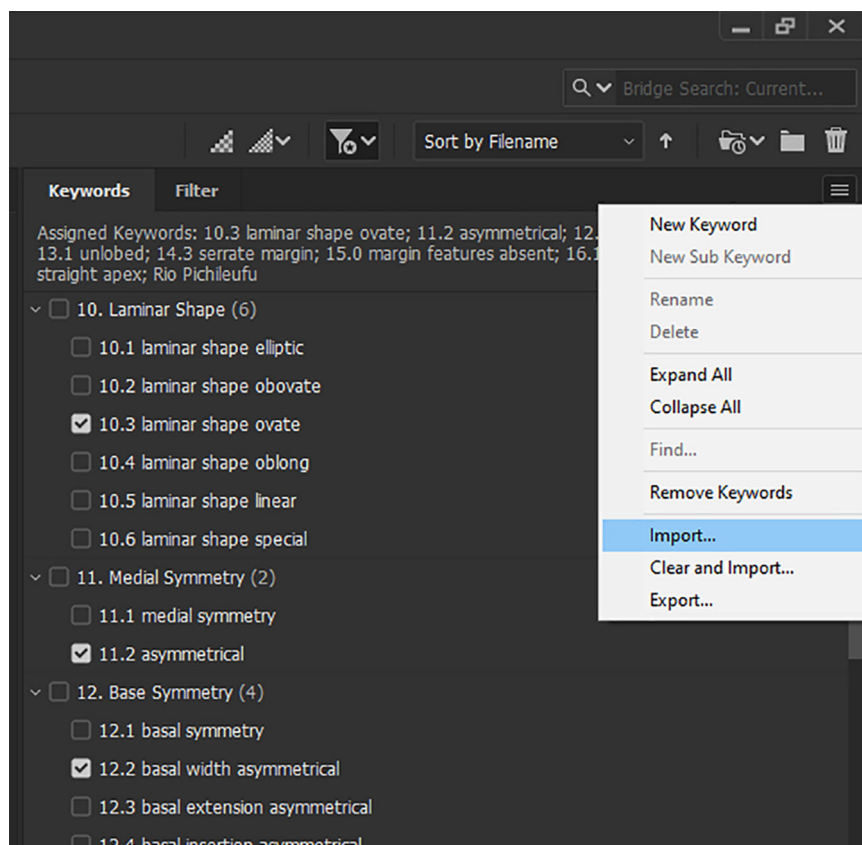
Bridge Search: Current...

Sort by Filename

Keywords Filter

Assigned Keywords: 10.3 laminar shape ovate; 11.2 asymmetrical; 12. 13.1 unlobed; 14.3 serrate margin; 15.0 margin features absent; 16.1 straight apex; Rio Pichileufu

10. Laminar Shape (6)

10.1 laminar shape elliptic

10.2 laminar shape obovate

10.3 laminar shape ovate

10.4 laminar shape oblong

10.5 laminar shape linear

10.6 laminar shape special

11. Medial Symmetry (2)

11.1 medial symmetry

11.2 asymmetrical

12. Base Symmetry (4)

12.1 basal symmetry

12.2 basal width asymmetrical

12.3 basal extension asymmetrical

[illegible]

New Keyword
New Sub Keyword
Rename
Delete
Expand All
Collapse All
Find...
Remove Keywords
Import...
Clear and Import...
Export...